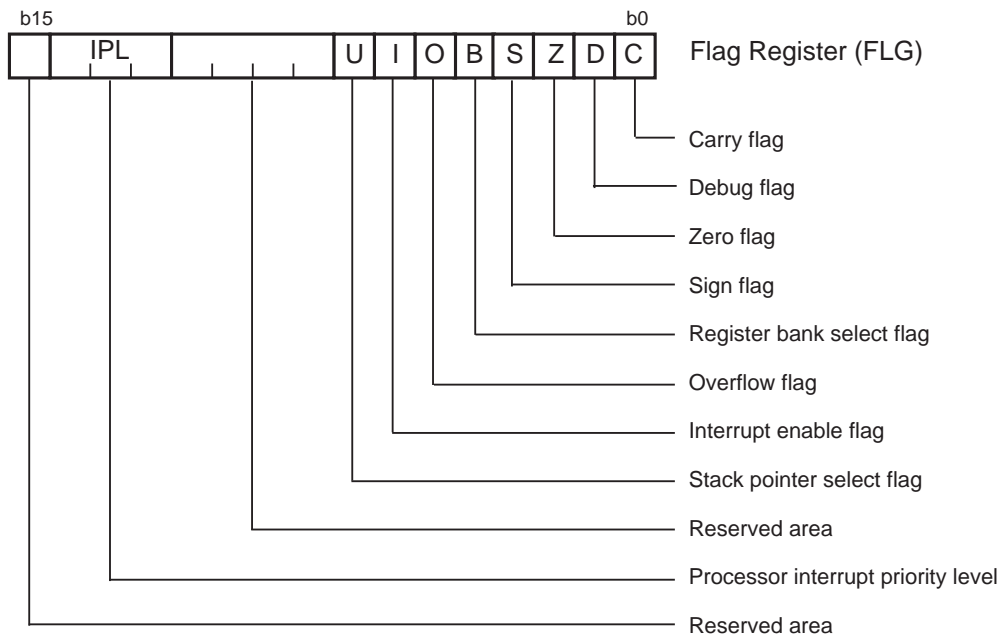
b15

b0

| | IPL | | U | I | O | B | S | Z | D | C |
|---|---|---|---|---|---|---|---|---|---|---|

Flag Register (FLG)

Carry flag

Debug flag

Zero flag

Sign flag

Register bank select flag

Overflow flag

Interrupt enable flag

Stack pointer select flag

Reserved area

Processor interrupt priority level

Reserved area